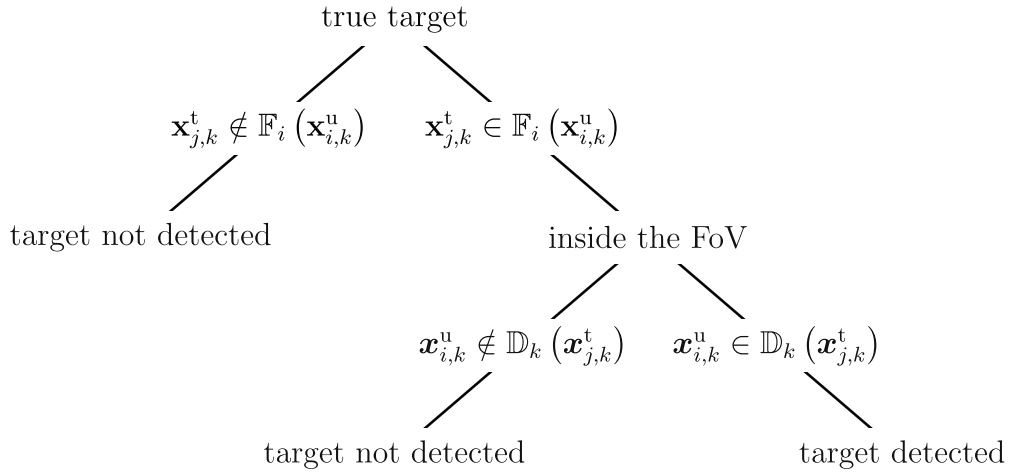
true target

$\mathbf{x}^{\mathrm{t}}_{j,k} \notin \mathbb{F}_i\left(\mathbf{x}^{\mathrm{u}}_{i,k}\right)$

$\mathbf{x}^{\mathrm{t}}_{j,k} \in \mathbb{F}_i\left(\mathbf{x}^{\mathrm{u}}_{i,k}\right)$

target not detected

inside the FoV

$\boldsymbol{x}^{\mathrm{u}}_{i,k} \notin \mathbb{D}_k\left(\boldsymbol{x}^{\mathrm{t}}_{j,k}\right)$

$\boldsymbol{x}^{\mathrm{u}}_{i,k} \in \mathbb{D}_k\left(\boldsymbol{x}^{\mathrm{t}}_{j,k}\right)$

target not detected

target detected